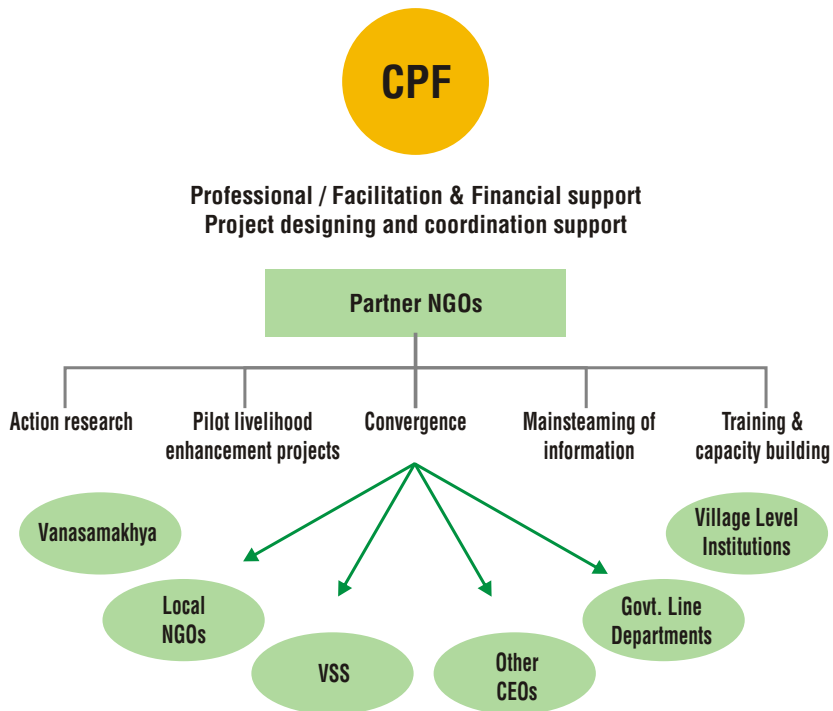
CPF

Professional / Facilitation & Financial support
Project designing and coordination support

Partner NGOs

Action research

Pilot livelihood enhancement projects

Convergence

Mainsteaming of information

Training & capacity building

Vanasamakhya

Village Level Institutions

Local NGOs

VSS

Other CEOs

Govt. Line Departments